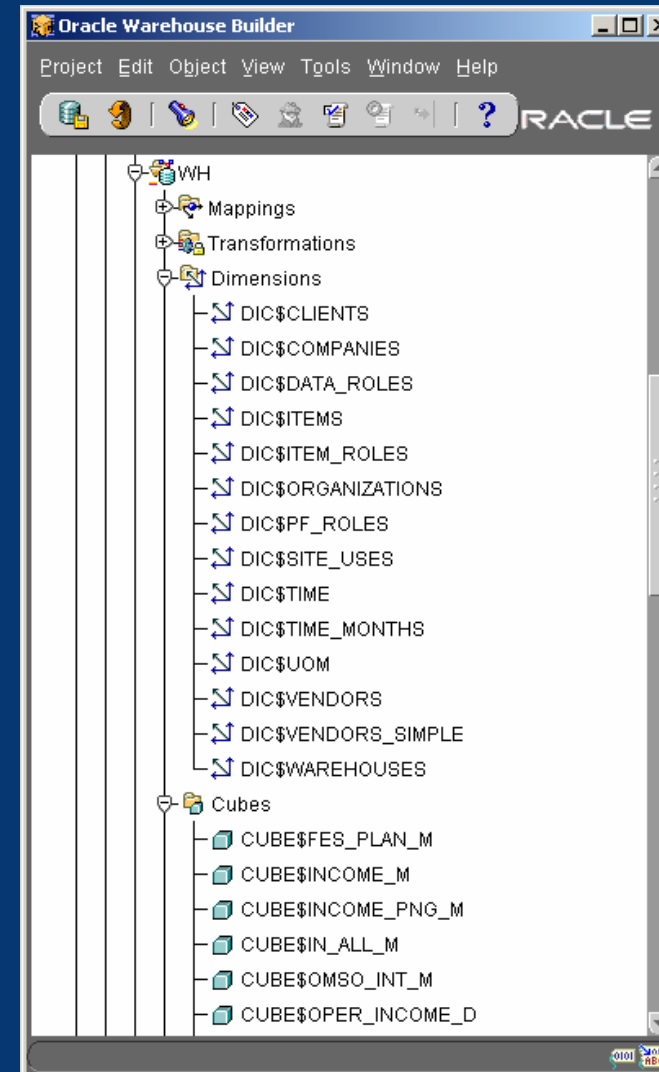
Oracle Warehouse Builder

Project Edit Object View Tools Window Help

RACLE

WH
Mappings
Transformations
Dimensions
DIC$CLIENTS
DIC$COMPANIES
DIC$DATA_ROLES
DIC$ITEMS
DIC$ITEM_ROLES
DIC$ORGANIZATIONS
DIC$PF_ROLES
DIC$SITE_USES
DIC$TIME
DIC$TIME_MONTHS
DIC$UOM
DIC$VENDORS
DIC$VENDORS_SIMPLE
DIC$WAREHOUSES
Cubes
CUBE$FES_PLAN_M
CUBE$INCOME_M
CUBE$INCOME_PNG_M
CUBE$IN_ALL_M
CUBE$OMSO_INT_M
CUBE$OPER_INCOME_D